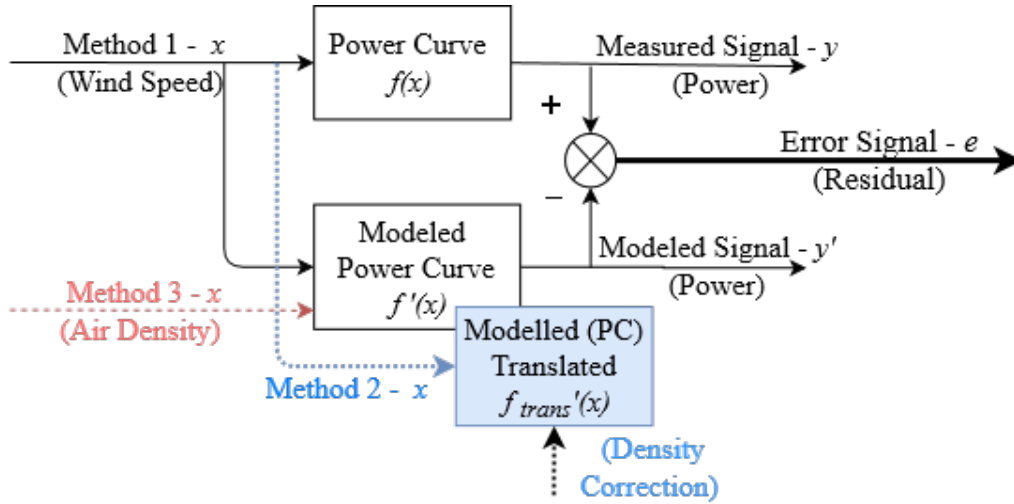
Method 1 - $x$
(Wind Speed)

Power Curve
$f(x)$

Measured Signal - $y$
(Power)

+

−

Error Signal - $e$
(Residual)

Modeled
Power Curve
$f'(x)$

Modeled Signal - $y'$
(Power)

Method 3 - $x$
(Air Density)

Modelled (PC)
Translated
$f_{trans}'(x)$

Method 2 - $x$

(Density
Correction)